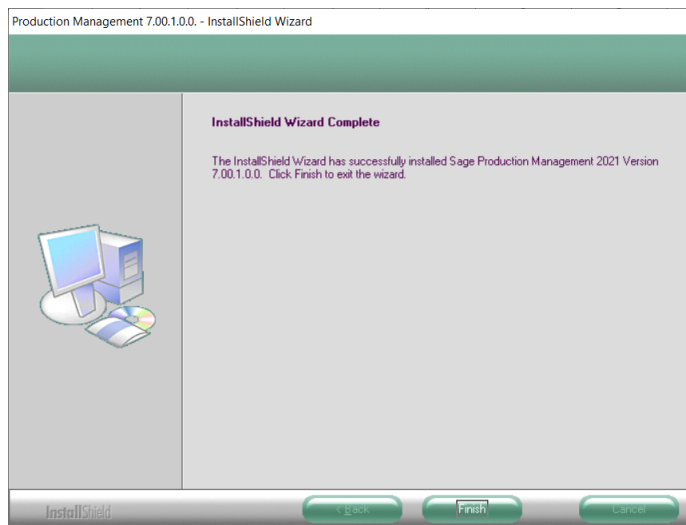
Production Management 7.00.1.0.0. - InstallShield Wizard

InstallShield Wizard Complete

The InstallShield Wizard has successfully installed Sage Production Management 2021 Version 7.00.1.0.0. Click Finish to exit the wizard.

InstallShield

< Back

Finish

Cancel